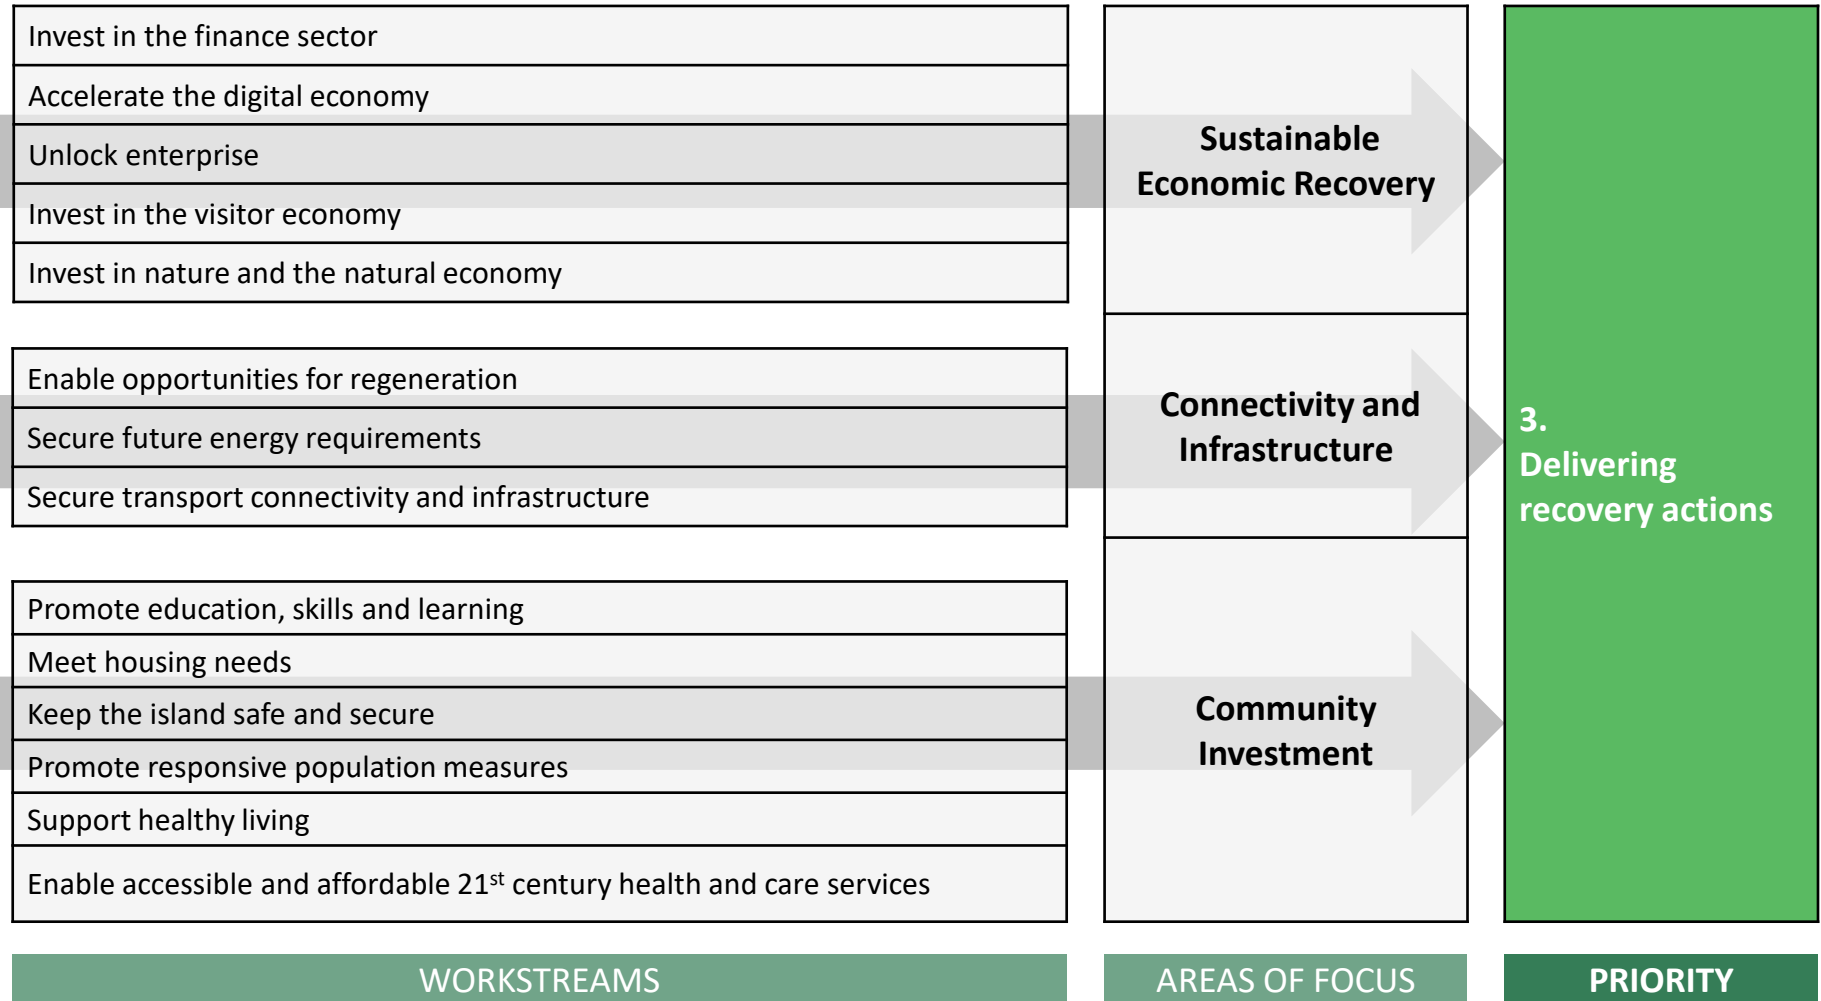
Invest in the finance sector

Accelerate the digital economy

Unlock enterprise

Invest in the visitor economy

Invest in nature and the natural economy

Sustainable Economic Recovery

Enable opportunities for regeneration

Secure future energy requirements

Secure transport connectivity and infrastructure

Connectivity and Infrastructure

Promote education, skills and learning

Meet housing needs

Keep the island safe and secure

Promote responsive population measures

Support healthy living

Enable accessible and affordable 21$^{st}$ century health and care services

Community Investment

3. Delivering recovery actions

WORKSTREAMS

AREAS OF FOCUS

PRIORITY